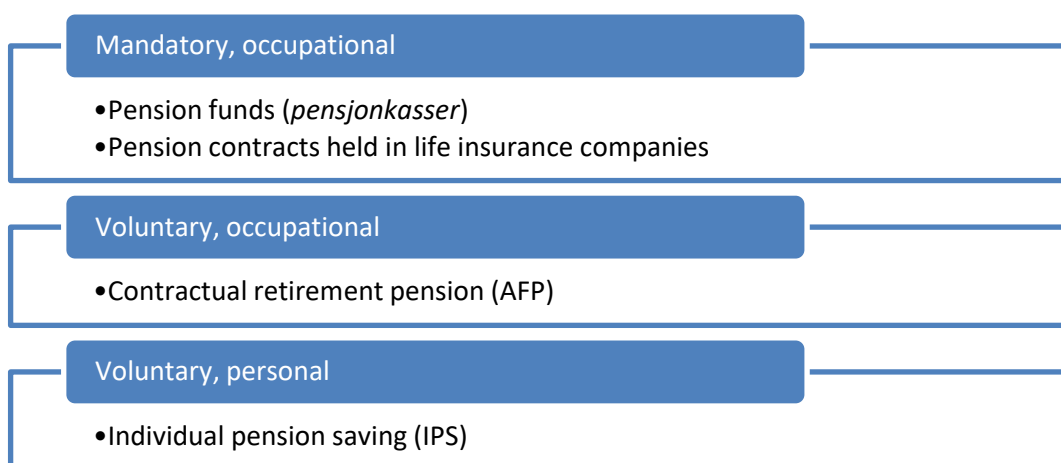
Mandatory, occupational

•Pension funds (pensjonkasser)
•Pension contracts held in life insurance companies

Voluntary, occupational

•Contractual retirement pension (AFP)

Voluntary, personal

•Individual pension saving (IPS)